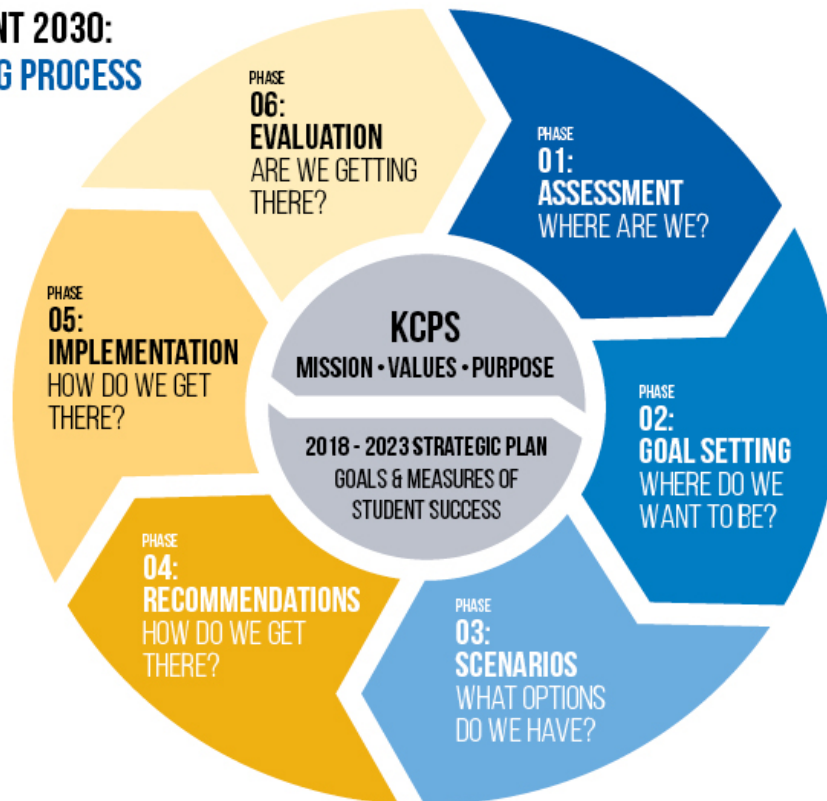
NT 2030:
G PROCESS

PHASE
06:
EVALUATION
ARE WE GETTING THERE?

PHASE
01:
ASSESSMENT
WHERE ARE WE?

PHASE
02:
GOAL SETTING
WHERE DO WE WANT TO BE?

PHASE
03:
SCENARIOS
WHAT OPTIONS DO WE HAVE?

PHASE
04:
RECOMMENDATIONS
HOW DO WE GET THERE?

PHASE
05:
IMPLEMENTATION
HOW DO WE GET THERE?

KCPS
MISSION • VALUES • PURPOSE

2018 - 2023 STRATEGIC PLAN
GOALS & MEASURES OF STUDENT SUCCESS